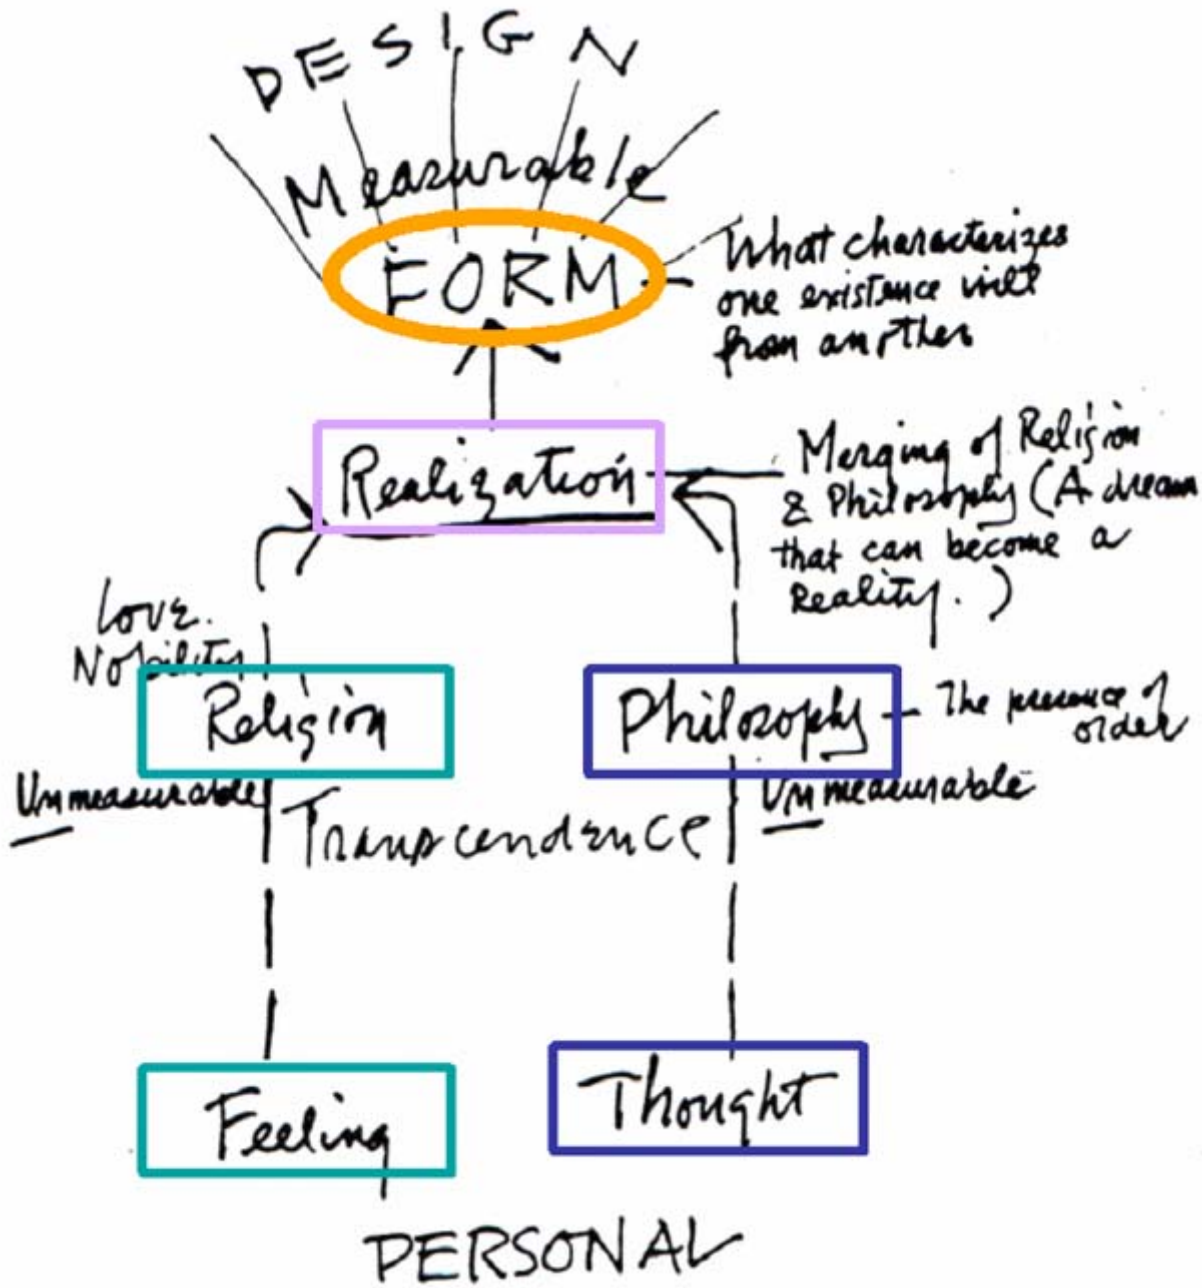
DESIGN

Measurable

FORM

What characterizes one existance vielt from another

Realization

Merging of Religion & Philosophy (A dream that can become a Reality.)

Love. Nobility

Religion

Philosophy

The presence of order

Unmeasurable

Transcendence

Unmeasurable

Feeling

Thought

PERSONAL